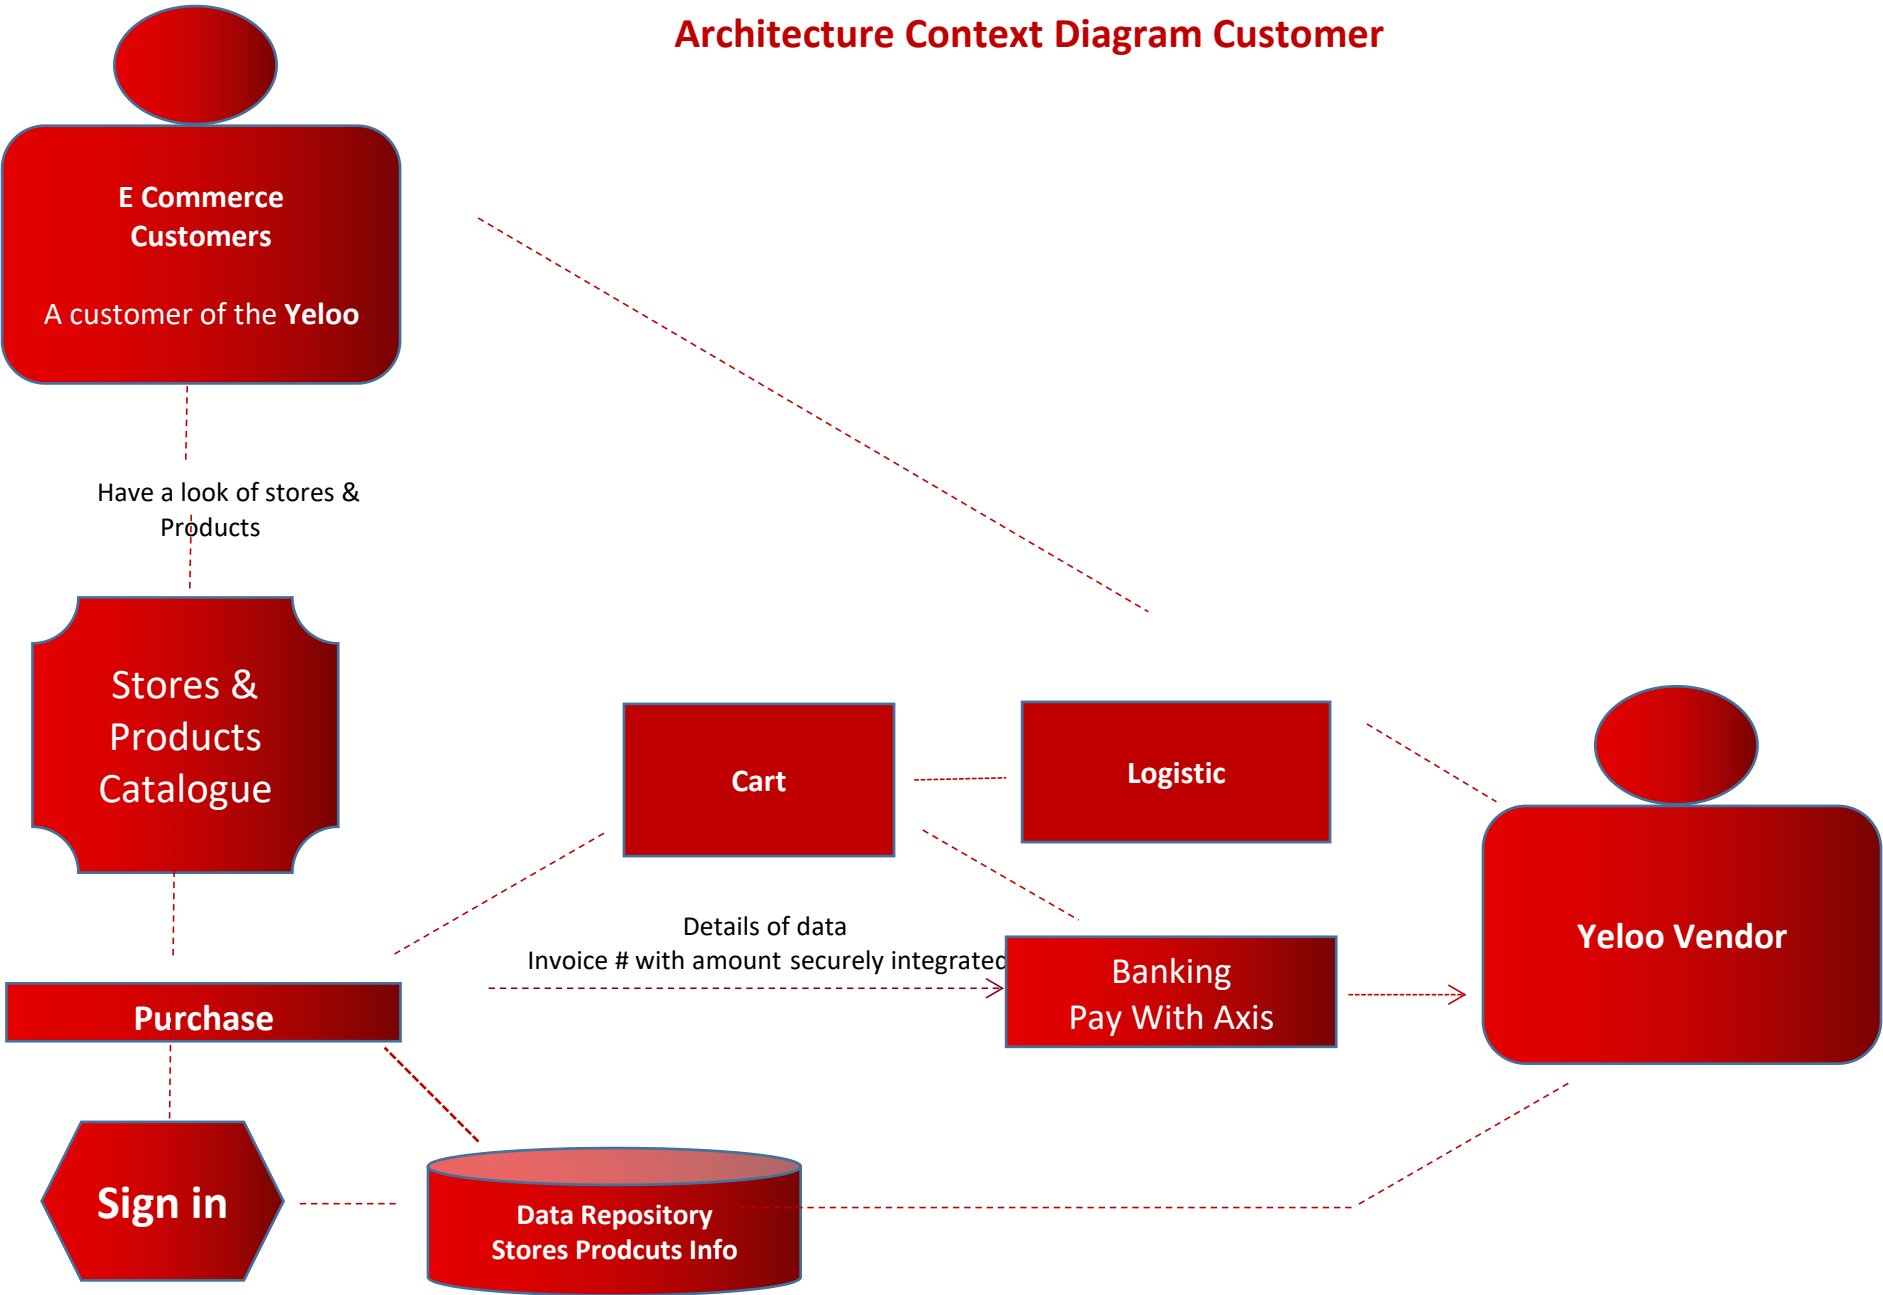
Architecture Context Diagram Customer

E Commerce Customers

A customer of the Yeloo

Have a look of stores & Products

Stores & Products Catalogue

Cart

Logistic

Yeloo Vendor

Details of data
Invoice # with amount securely integrated

Banking
Pay With Axis

Purchase

Sign in

Data Repository
Stores Prodcuts Info